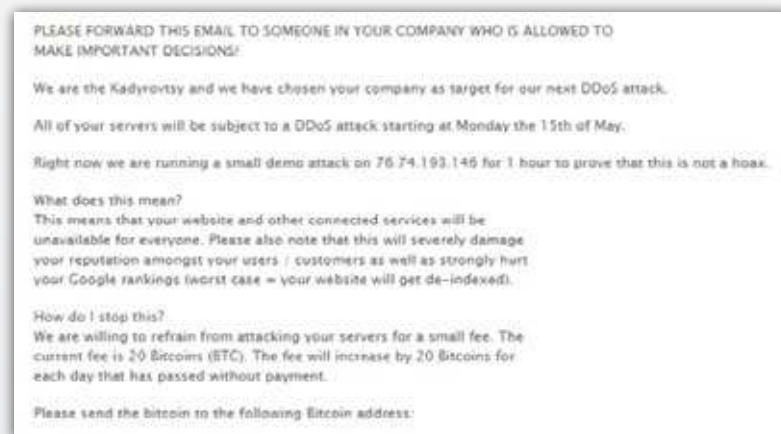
PLEASE FORWARD THIS EMAIL TO SOMEONE IN YOUR COMPANY WHO IS ALLOWED TO MAKE IMPORTANT DECISIONS!

We are the Kadyrovtsy and we have chosen your company as target for our next DDoS attack.

All of your servers will be subject to a DDoS attack starting at Monday the 15th of May.

Right now we are running a small demo attack on 76.74.193.146 for 1 hour to prove that this is not a hoax.

What does this mean?
This means that your website and other connected services will be unavailable for everyone. Please also note that this will severely damage your reputation amongst your users / customers as well as strongly hurt your Google rankings (worst case = your website will get de-indexed).

How do I stop this?
We are willing to refrain from attacking your servers for a small fee. The current fee is 20 Bitcoins (BTC). The fee will increase by 20 Bitcoins for each day that has passed without payment.

Please send the bitcoin to the following Bitcoin address: